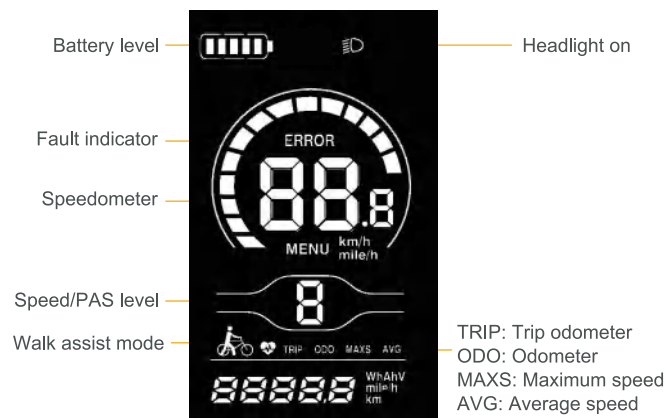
Battery level

Headlight on

Fault indicator

ERROR

Speedometer

88.8

MENU km/h mile/h

Speed/PAS level

8

Walk assist mode

TRIP ODO MAXS AVG

88888 WhAhV mile/h km

TRIP: Trip odometer
ODO: Odometer
MAXS: Maximum speed
AVG: Average speed